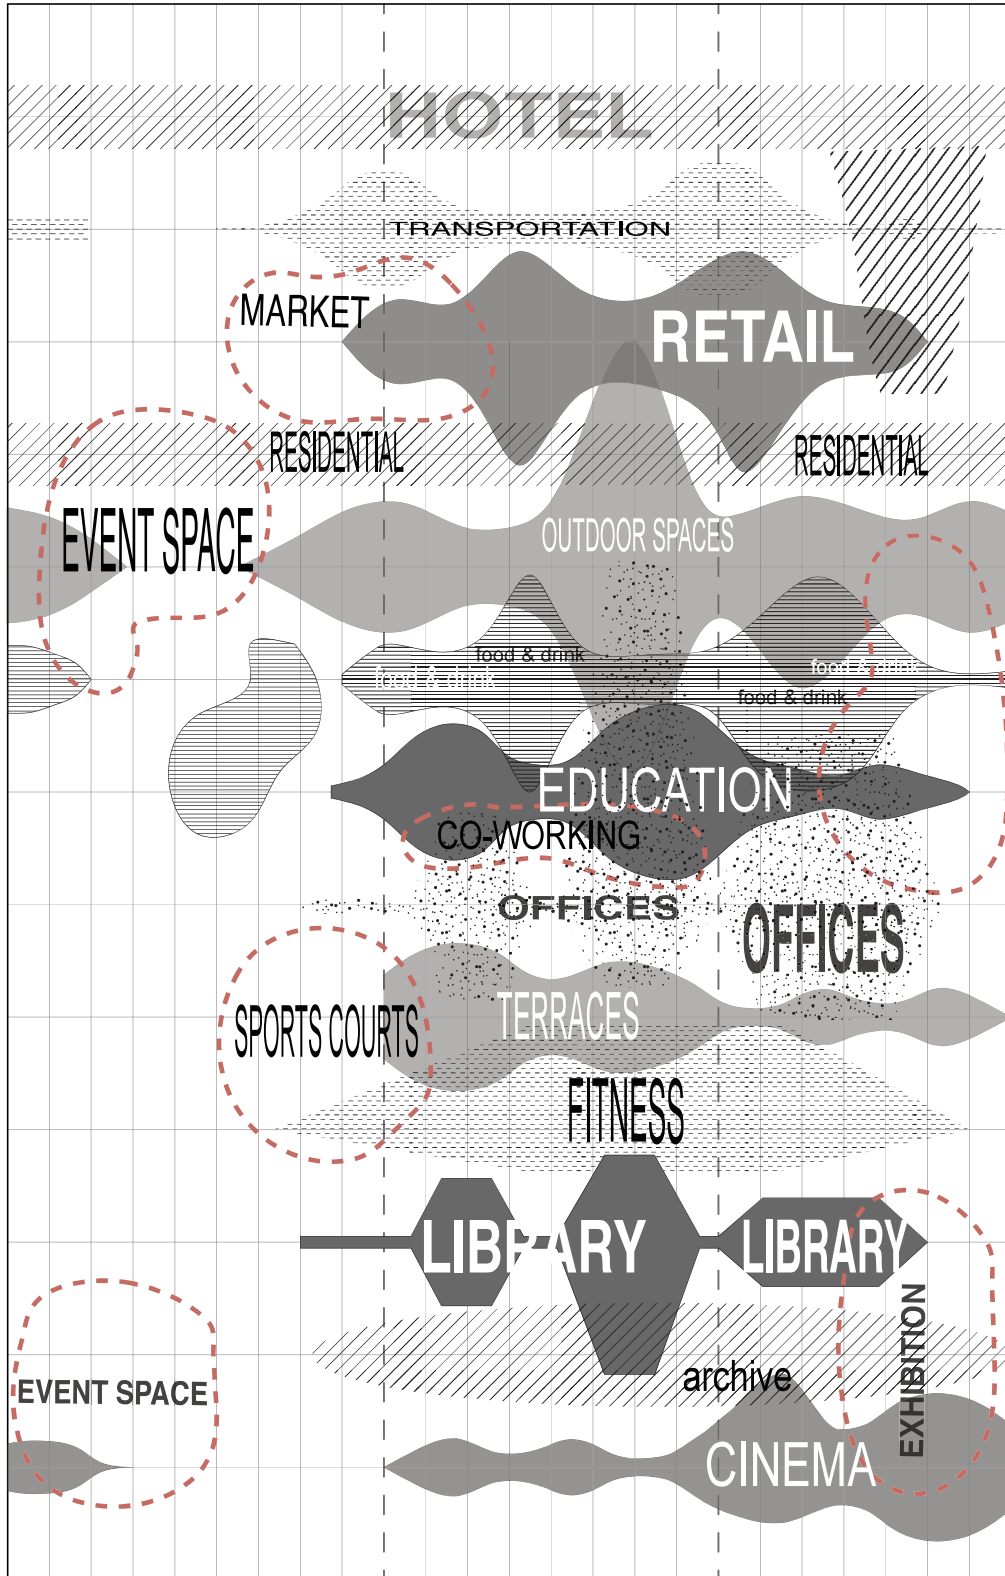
HOTEL

TRANSPORTATION

MARKET

RETAIL

RESIDENTIAL

RESIDENTIAL

EVENT SPACE

OUTDOOR SPACES

food & drink

food & drink

food & drink

food & drink

EDUCATION

CO-WORKING

OFFICES

OFFICES

SPORTS COURTS

TERRACES

FITNESS

LIBRARY

LIBRARY

archive

EXHIBITION

EVENT SPACE

CINEMA